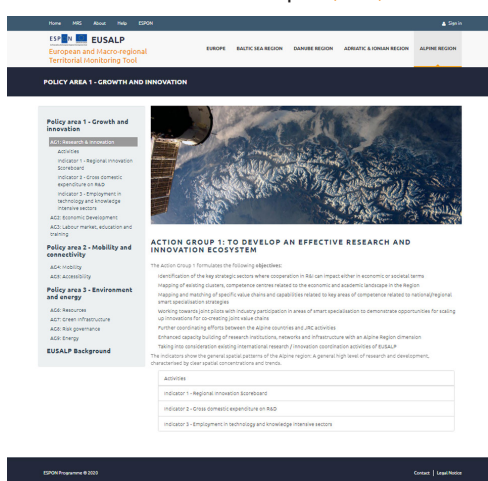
Home MRG About Help ESPON

Sign in

ESPON EUSALP

European and Macro-regional Territorial Monitoring Tool

EUROPE BALTIC SEA REGION DANUBE REGION ADRIATIC & IONIAN REGION ALPINE REGION

POLICY AREA 1 - GROWTH AND INNOVATION

Policy area 1 - Growth and innovation

AG1: Research & Innovation

Activities

Indicator 1 - Regional Innovation Scoreboard

Indicator 2 - Gross domestic expenditure on R&D

Indicator 3 - Employment in technology and knowledge intensive sectors

AG2: Economic Development

AG3: Labour market, education and training

Policy area 2 - Mobility and connectivity

AG4: Mobility

AG5: Accessibility

Policy area 3 - Environment and energy

AG6: Resources

AG7: Green infrastructure

AG8: Risk governance

AG9: Energy

EUSALP Background

ACTION GROUP 1: TO DEVELOP AN EFFECTIVE RESEARCH AND INNOVATION ECOSYSTEM

The Action Group 1 formulates the following objectives:

Identification of the key strategic sectors where cooperation in R&I can impact either in economic or societal terms

Mapping of existing clusters, competence centres related to the economic and academic landscape in the Region

Mapping and matching of specific value chains and capabilities related to key areas of competence related to national/regional smart specialisation strategies

Working towards joint pilots with industry participation in areas of smart specialisation to demonstrate opportunities for scaling up innovations for co-creating joint value chains

Further coordinating efforts between the Alpine countries and JRC activities

Enhanced capacity building of research institutions, networks and infrastructure with an Alpine Region dimension

Taking into consideration existing international research / innovation coordination activities of EUSALP

The indicators show the general spatial patterns of the Alpine region: A general high level of research and development, characterised by clear spatial concentrations and trends.

Activities

Indicator 1 - Regional Innovation Scoreboard

Indicator 2 - Gross domestic expenditure on R&D

Indicator 3 - Employment in technology and knowledge intensive sectors

ESPON Programme © 2020

Contact | Legal Notice